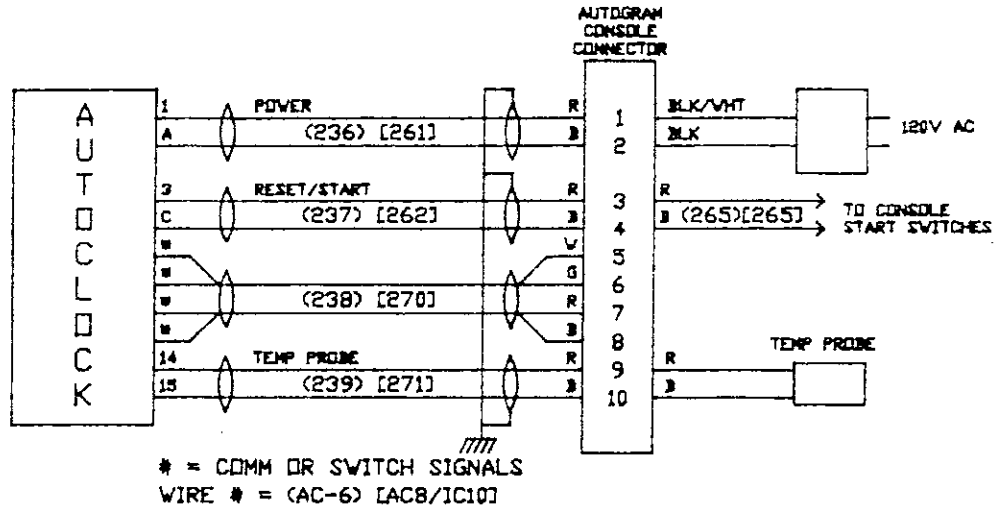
AUTOGRAM CONSOLE CONNECTOR

A
U
T
O
C
L
O
C
K

1
A
POWER
(236) [261]
R
B
1
2
BLK/WHT
BLK
120V AC

3
C
RESET/START
(237) [262]
R
B
3
4
R
B (265)[265]
TO CONSOLE START SWITCHES

*
*
*
*
(238) [270]
W
G
R
B
5
6
7
8

14
15
TEMP PROBE
(239) [271]
R
B
9
10
R
B
TEMP PROBE

* = COMM OR SWITCH SIGNALS
WIRE # = (AC-6) [AC8/IC10]